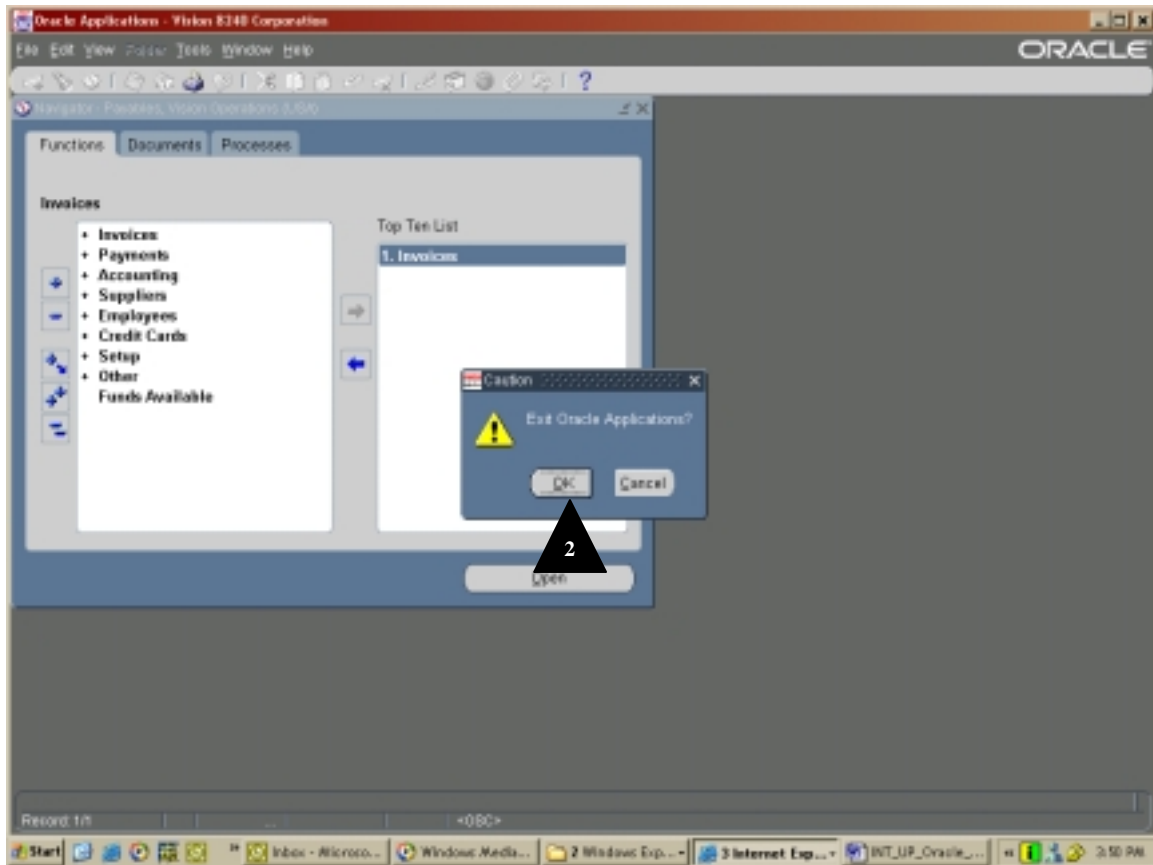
Oracle Applications - Vision 8240 Corporation

File Edit View Folder Tools Window Help

ORACLE

Navigator - Payables, Vision Operations (USA)

Functions Documents Processes

Invoices

+ Invoices
+ Payments
+ Accounting
+ Suppliers
+ Employees
+ Credit Cards
+ Setup
+ Other
Funds Available

Top Ten List

1. Invoices

Caution

Exit Oracle Applications?

OK Cancel

2

Open

Record: 1/1

<OSC>

Start

Inbox - Microso...

Windows Media...

2 Windows Exp...

3 Internet Exp...

INT_UP_Oracle_...

3:50 PM